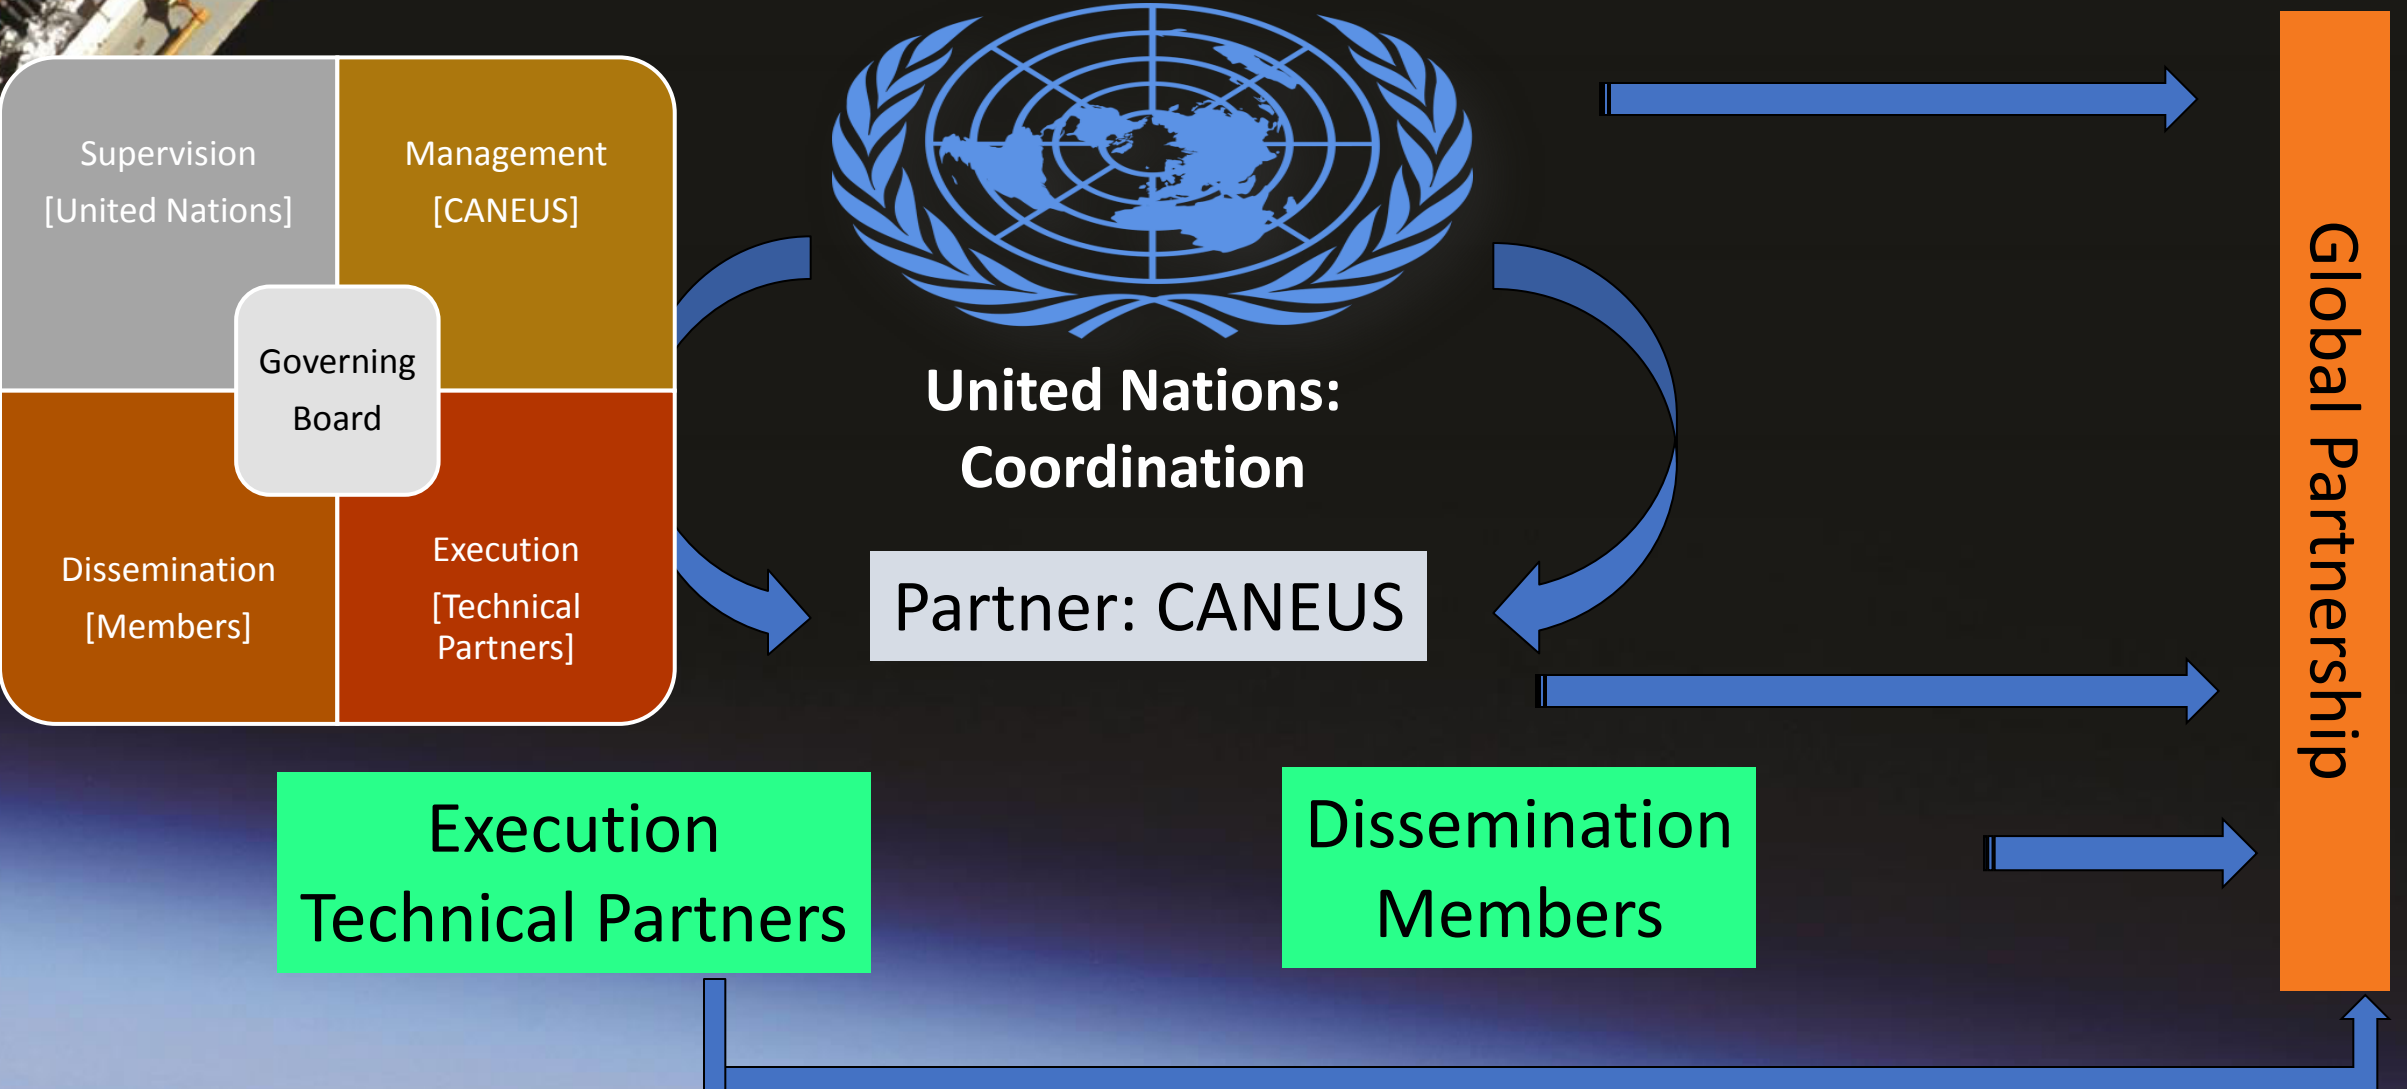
Supervision
[United Nations]

Management
[CANEUS]

Governing Board

Dissemination
[Members]

Execution
[Technical Partners]

United Nations: Coordination

Partner: CANEUS

Global Partnership

Execution
Technical Partners

Dissemination
Members